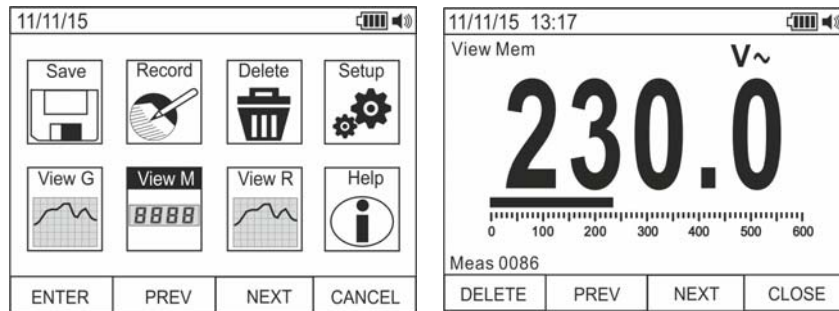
11/11/15

Save

Record

Delete

Setup

View G

View M

8888

View R

Help

ENTER

PREV

NEXT

CANCEL

11/11/15 13:17

View Mem

V~

230.0

0

100

200

300

400

500

600

Meas 0086

DELETE

PREV

NEXT

CLOSE